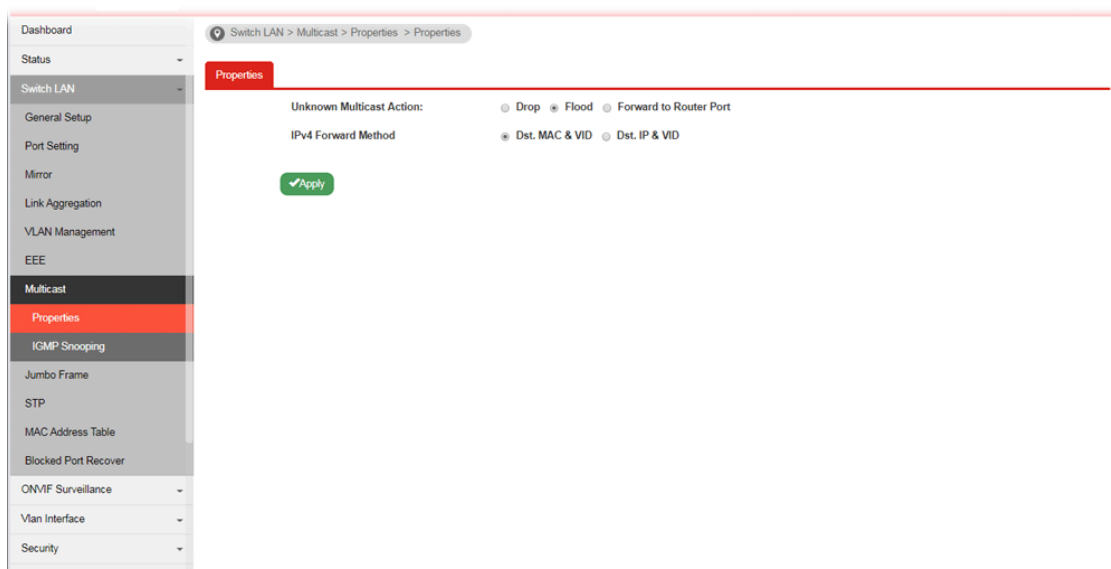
Dashboard
Status
Switch LAN
General Setup
Port Setting
Mirror
Link Aggregation
VLAN Management
EEE
Multicast
Properties
IGMP Snooping
Jumbo Frame
STP
MAC Address Table
Blocked Port Recover
ONVIF Surveillance
Vlan Interface
Security

Switch LAN > Multicast > Properties > Properties

Properties

Unknown Multicast Action: Drop Flood Forward to Router Port

IPv4 Forward Method Dst. MAC & VID Dst. IP & VID

Apply